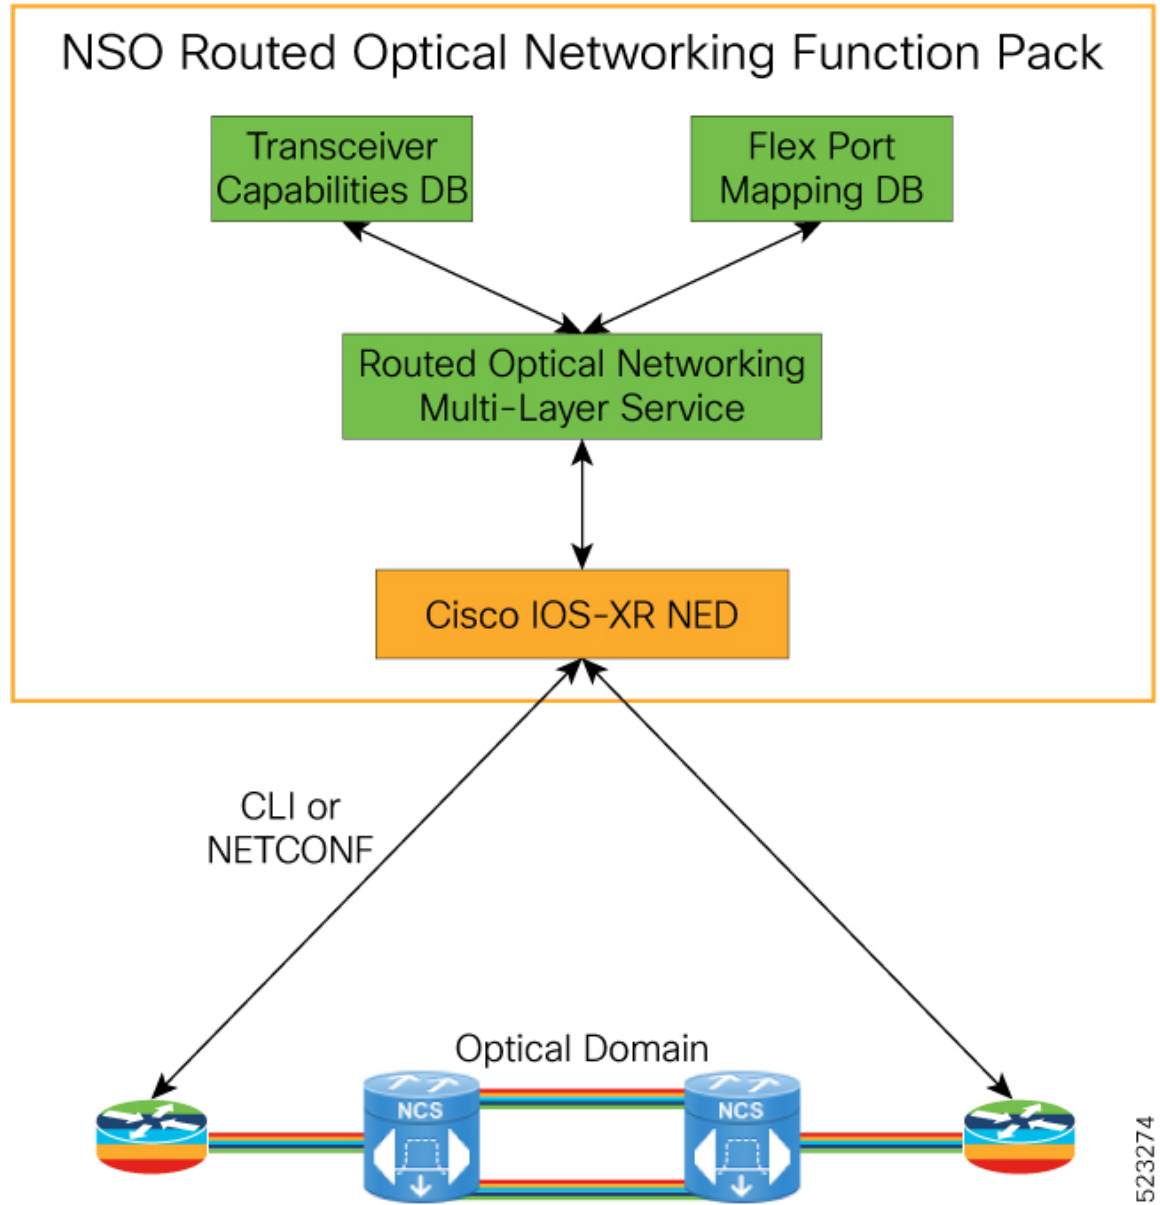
NSO Routed Optical Networking Function Pack

Transceiver Capabilities DB

Flex Port Mapping DB

Routed Optical Networking Multi-Layer Service

Cisco IOS-XR NED

CLI or NETCONF

Optical Domain

NCS

NCS

523274